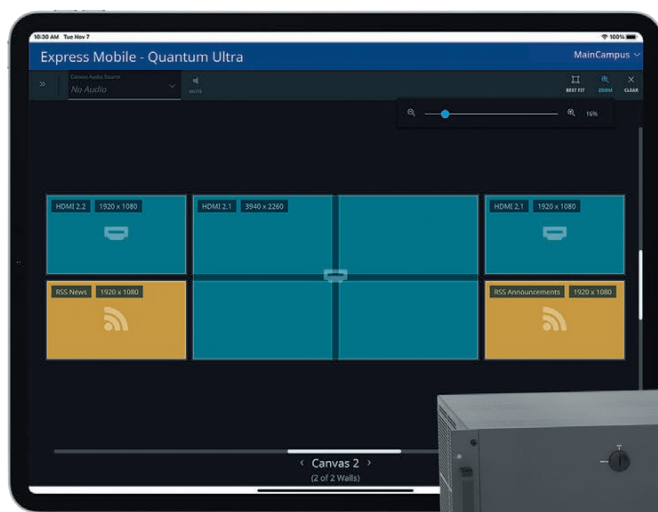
10:30 AM Tue Nov 7
100%

Express Mobile - Quantum Ultra
MainCampus

Canvas Audio Source
No Audio
MUTE

BEST FIT
ZOOM
CLEAR

16%

HDMI 2.2 | 1920 x 1080
HDMI 2.1 | 3940 x 2260
HDMI 2.1 | 1920 x 1080
RSS News | 1920 x 1080
RSS Announcements | 1920 x 1080

‹ Canvas 2 ›
(2 of 2 Walls)